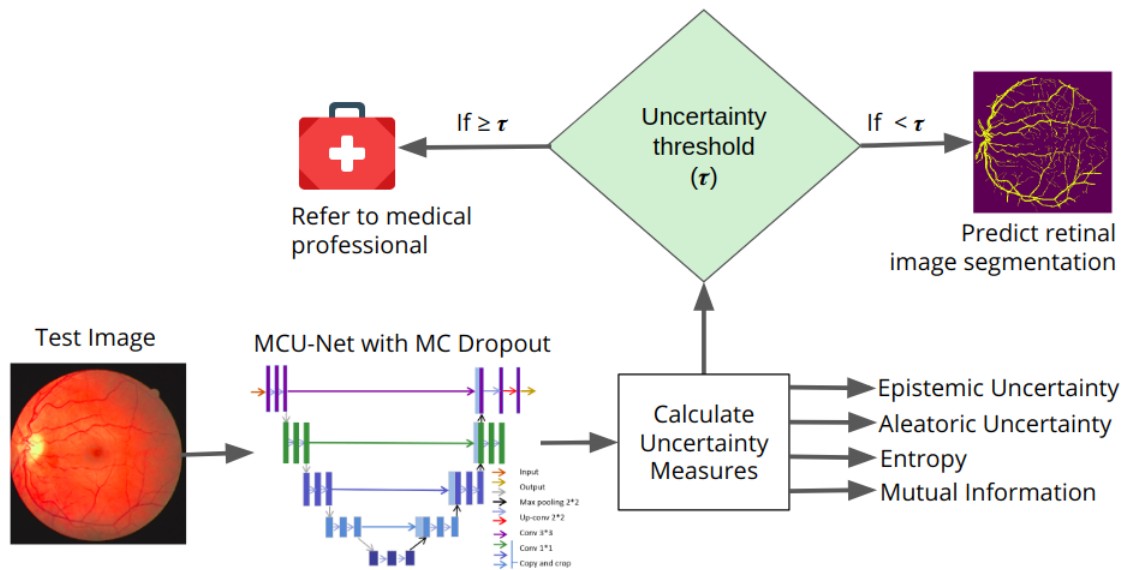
Uncertainty threshold ($\tau$)

If $\geq \tau$

Refer to medical professional

If $< \tau$

Predict retinal image segmentation

Test Image

MCU-Net with MC Dropout

Input
Output
Max pooling 2*2
Up-conv 2*2
Conv 3*3
Conv 1*1
Copy and crop

Calculate Uncertainty Measures

Epistemic Uncertainty
Aleatoric Uncertainty
Entropy
Mutual Information